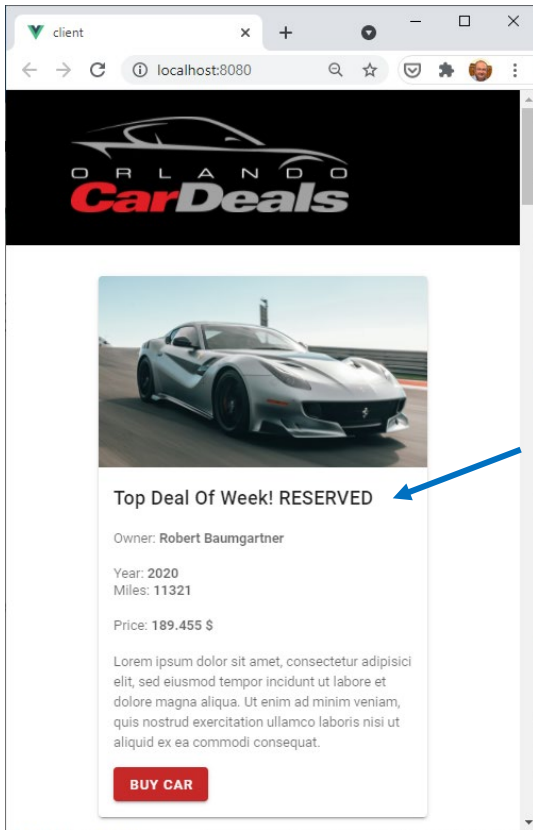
client

localhost:8080

ORLANDO
CarDeals

Top Deal Of Week! RESERVED

Owner: Robert Baumgartner

Year: 2020
Miles: 11321

Price: 189.455 $

Lorem ipsum dolor sit amet, consectetur adipisici elit, sed eiusmod tempor incidunt ut labore et dolore magna aliqua. Ut enim ad minim veniam, quis nostrud exercitation ullamco laboris nisi ut aliquid ex ea commodi consequat.

BUY CAR